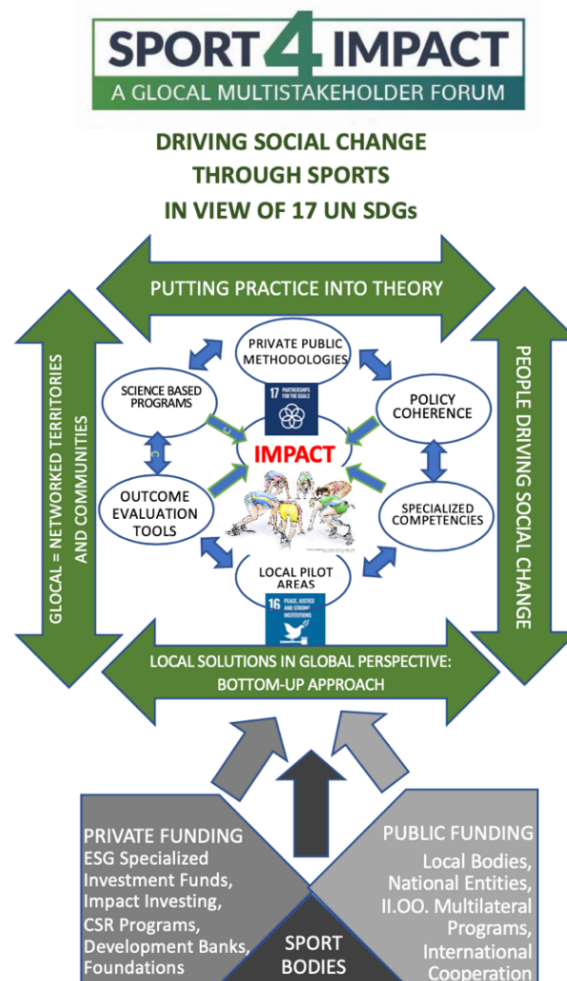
SPORT 4 IMPACT
A GLOCAL MULTISTAKEHOLDER FORUM

DRIVING SOCIAL CHANGE THROUGH SPORTS IN VIEW OF 17 UN SDGs

PUTTING PRACTICE INTO THEORY

GLOCAL = NETWORKED TERRITORIES AND COMMUNITIES

PEOPLE DRIVING SOCIAL CHANGE

PRIVATE PUBLIC METHODOLOGIES

17 PARTNERSHIPS FOR THE GOALS

SCIENCE BASED PROGRAMS

POLICY COHERENCE

IMPACT

OUTCOME EVALUATION TOOLS

SPECIALIZED COMPETENCIES

LOCAL PILOT AREAS

16 PEACE, JUSTICE AND STRONG INSTITUTIONS

LOCAL SOLUTIONS IN GLOBAL PERSPECTIVE: BOTTOM-UP APPROACH

PRIVATE FUNDING
ESG Specialized Investment Funds, Impact Investing, CSR Programs, Development Banks, Foundations

PUBLIC FUNDING
Local Bodies, National Entities, II.OO. Multilateral Programs, International Cooperation

SPORT BODIES